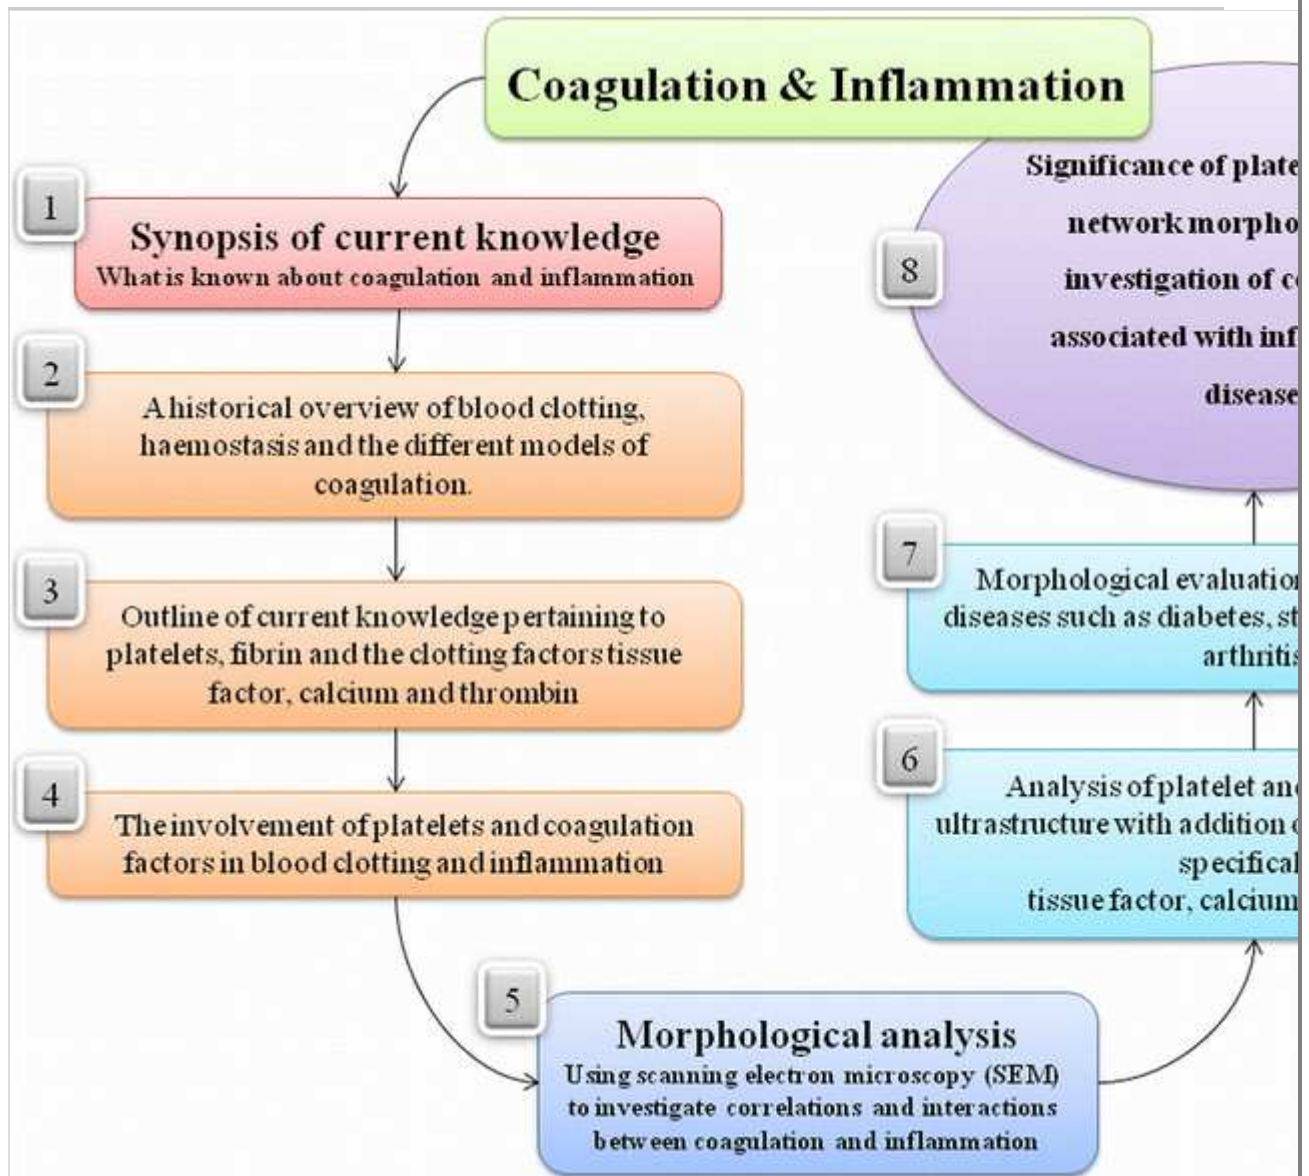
Coagulation & Inflammation

1

Synopsis of current knowledge
What is known about coagulation and inflammation

2

A historical overview of blood clotting, haemostasis and the different models of coagulation.

3

Outline of current knowledge pertaining to platelets, fibrin and the clotting factors tissue factor, calcium and thrombin

4

The involvement of platelets and coagulation factors in blood clotting and inflammation

5

Morphological analysis
Using scanning electron microscopy (SEM) to investigate correlations and interactions between coagulation and inflammation

6

Analysis of platelet an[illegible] ultrastructure with addition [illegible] specifical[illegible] tissue factor, calcium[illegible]

7

Morphological evaluatio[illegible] diseases such as diabetes, st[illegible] arthritis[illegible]

8

Significance of plate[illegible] network morpho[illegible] investigation of c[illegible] associated with inf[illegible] disease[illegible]